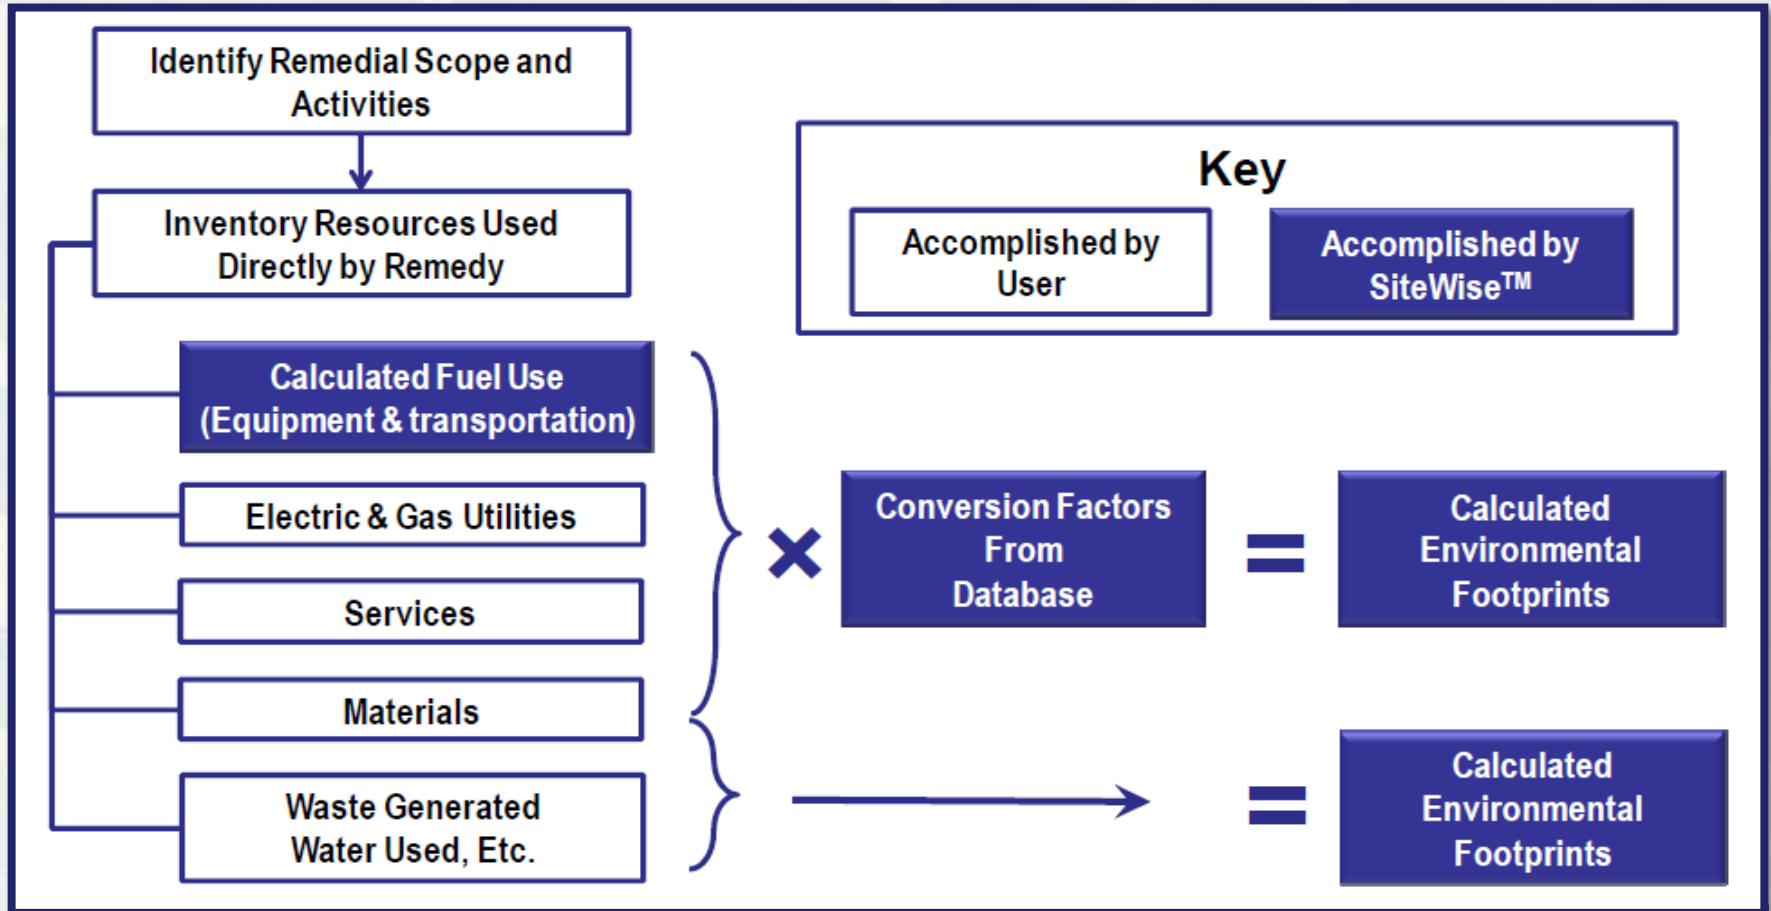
Identify Remedial Scope and Activities

Inventory Resources Used Directly by Remedy

Key

Accomplished by User

Accomplished by SiteWise™

Calculated Fuel Use (Equipment & transportation)

Electric & Gas Utilities

Services

Materials

Waste Generated Water Used, Etc.

×

Conversion Factors From Database

=

Calculated Environmental Footprints

=

Calculated Environmental Footprints